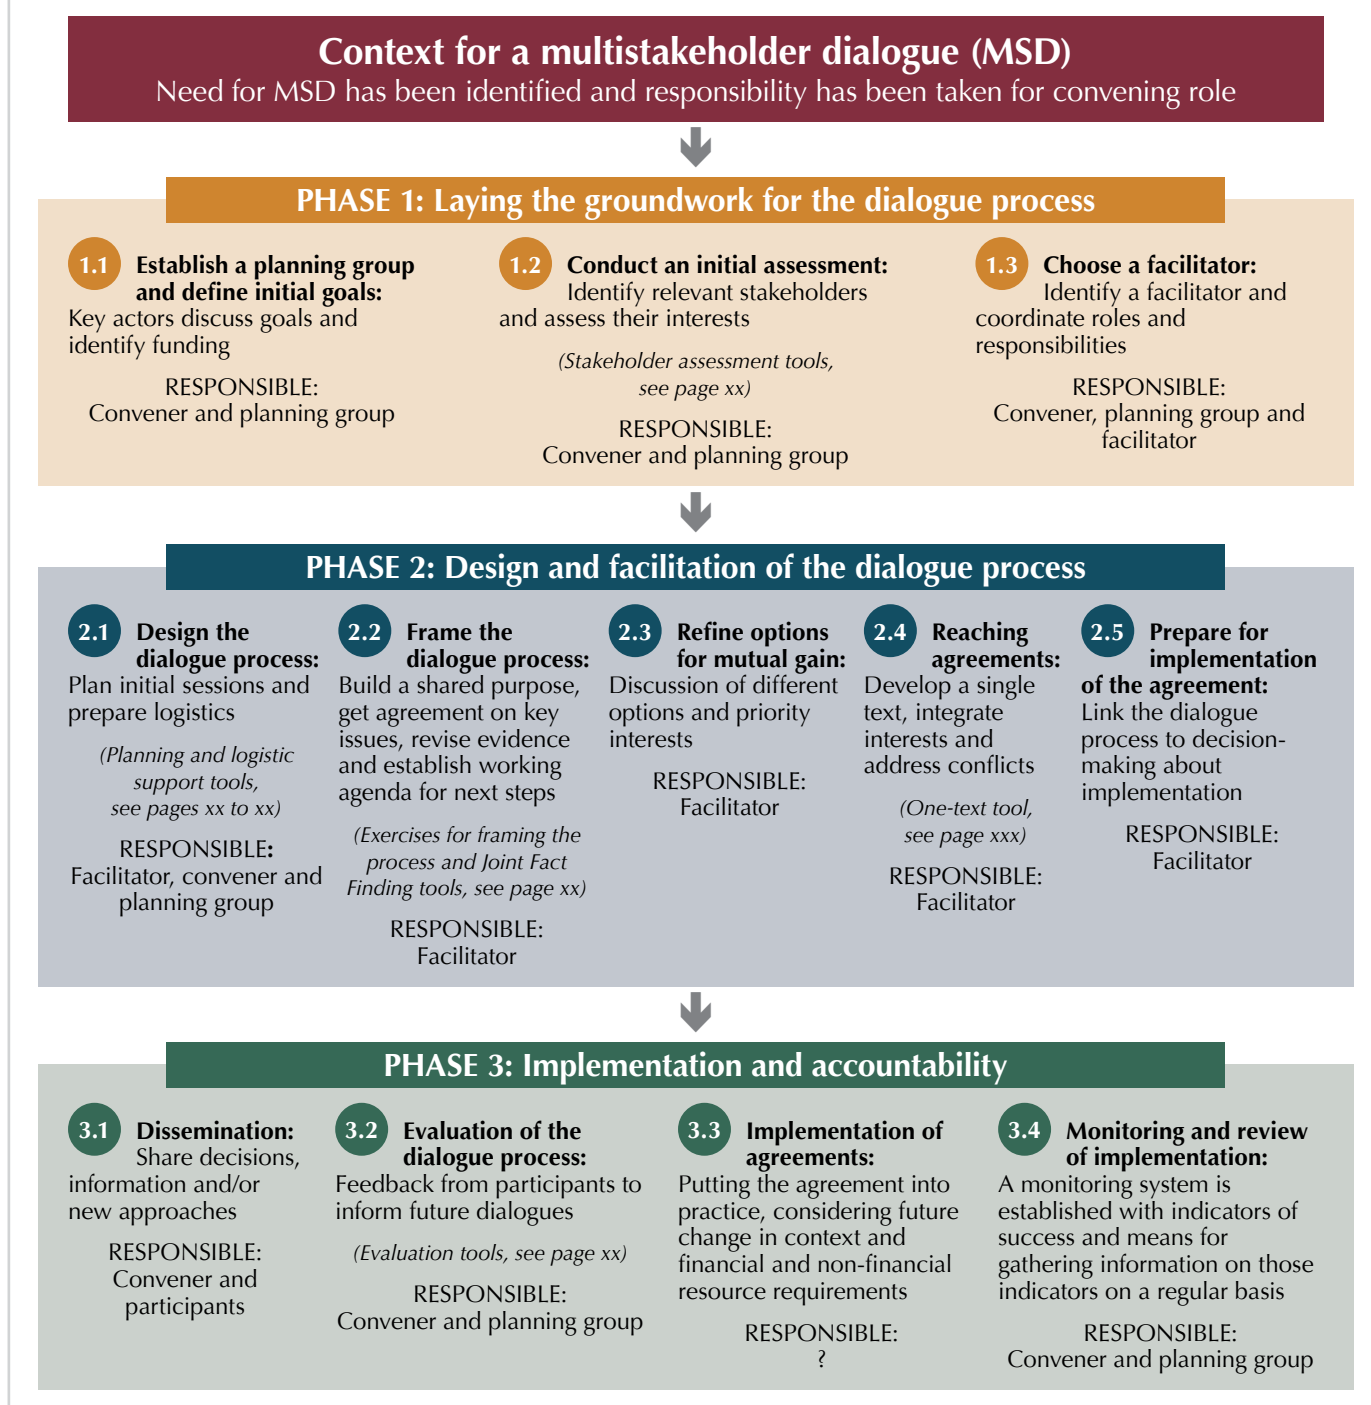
Context for a multistakeholder dialogue (MSD)
Need for MSD has been identified and responsibility has been taken for convening role

PHASE 1: Laying the groundwork for the dialogue process

1.1 Establish a planning group and define initial goals:
Key actors discuss goals and identify funding

RESPONSIBLE:
Convener and planning group

1.2 Conduct an initial assessment:
Identify relevant stakeholders and assess their interests

(Stakeholder assessment tools, see page xx)

RESPONSIBLE:
Convener and planning group

1.3 Choose a facilitator:
Identify a facilitator and coordinate roles and responsibilities

RESPONSIBLE:
Convener, planning group and facilitator

PHASE 2: Design and facilitation of the dialogue process

2.1 Design the dialogue process:
Plan initial sessions and prepare logistics

(Planning and logistic support tools, see pages xx to xx)

RESPONSIBLE:
Facilitator, convener and planning group

2.2 Frame the dialogue process:
Build a shared purpose, get agreement on key issues, revise evidence and establish working agenda for next steps

(Exercises for framing the process and Joint Fact Finding tools, see page xx)

RESPONSIBLE:
Facilitator

2.3 Refine options for mutual gain:
Discussion of different options and priority interests

RESPONSIBLE:
Facilitator

2.4 Reaching agreements:
Develop a single text, integrate interests and address conflicts

(One-text tool, see page xxx)

RESPONSIBLE:
Facilitator

2.5 Prepare for implementation of the agreement:
Link the dialogue process to decision-making about implementation

RESPONSIBLE:
Facilitator

PHASE 3: Implementation and accountability

3.1 Dissemination:
Share decisions, information and/or new approaches

RESPONSIBLE:
Convener and participants

3.2 Evaluation of the dialogue process:
Feedback from participants to inform future dialogues

(Evaluation tools, see page xx)

RESPONSIBLE:
Convener and planning group

3.3 Implementation of agreements:
Putting the agreement into practice, considering future change in context and financial and non-financial resource requirements

RESPONSIBLE:
?

3.4 Monitoring and review of implementation:
A monitoring system is established with indicators of success and means for gathering information on those indicators on a regular basis

RESPONSIBLE:
Convener and planning group